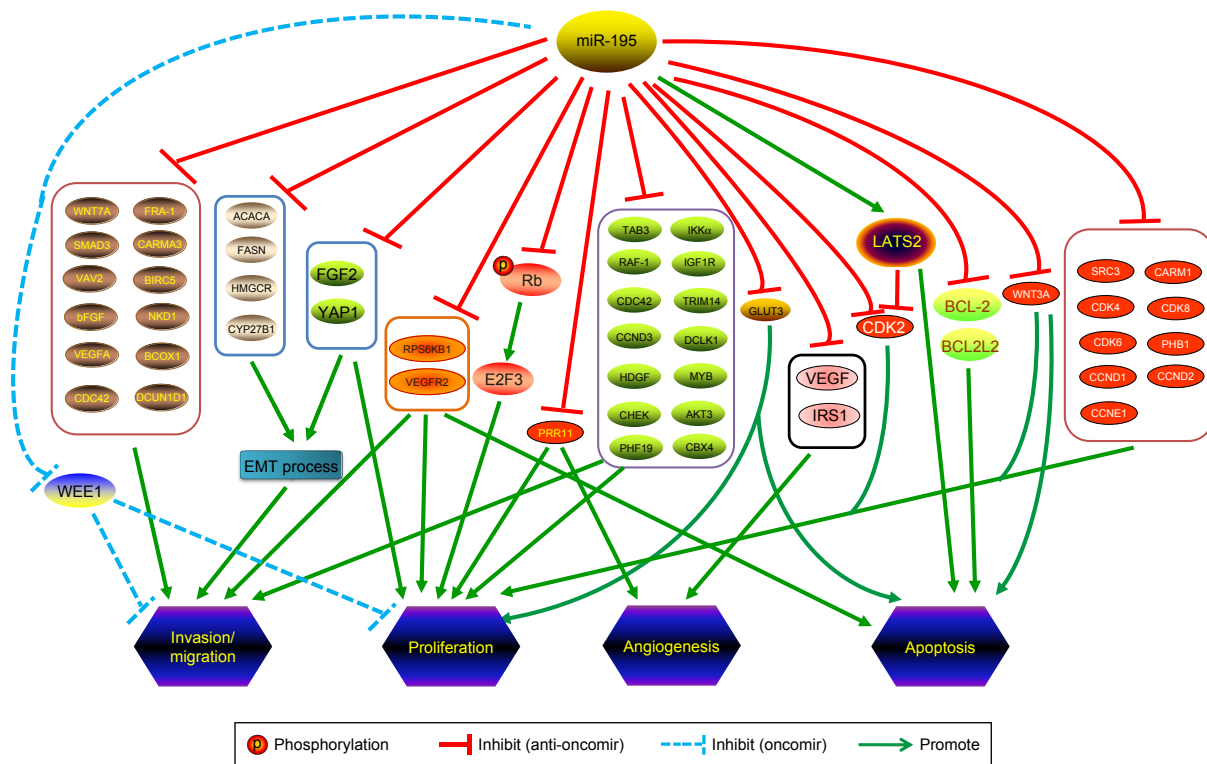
miR-195

WNT7A
FRA-1
SMAD3
CARMA3
VAV2
BIRC5
bFGF
NKD1
VEGFA
BCOX1
CDC42
DCUN1D1

ACACA
FASN
HMGCR
CYP27B1

FGF2
YAP1

RPS6KB1
VEGFR2

p
Rb

E2F3

PRR11

TAB3
IKKα
RAF-1
IGF1R
CDC42
TRIM14
CCND3
DCLK1
HDGF
MYB
CHEK
AKT3
PHF19
CBX4

GLUT3

VEGF
IRS1

LATS2

CDK2

BCL-2
BCL2L2

WNT3A

SRC3
CARM1
CDK4
CDK8
CDK6
PHB1
CCND1
CCND2
CCNE1

EMT process

WEE1

Invasion/ migration
Proliferation
Angiogenesis
Apoptosis

p Phosphorylation
Inhibit (anti-oncomir)
Inhibit (oncomir)
Promote